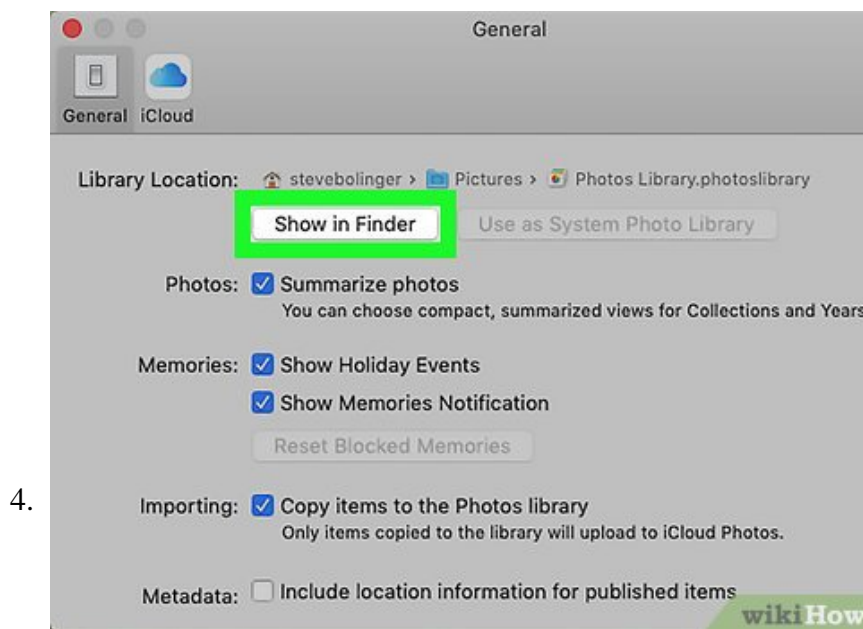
4.

General

General iCloud

Library Location: stevebolinger > Pictures > Photos Library.photoslibrary

Show in Finder Use as System Photo Library

Photos: Summarize photos
You can choose compact, summarized views for Collections and Years

Memories: Show Holiday Events
Show Memories Notification
Reset Blocked Memories

Importing: Copy items to the Photos library
Only items copied to the library will upload to iCloud Photos.

Metadata: Include location information for published items

wikiHow